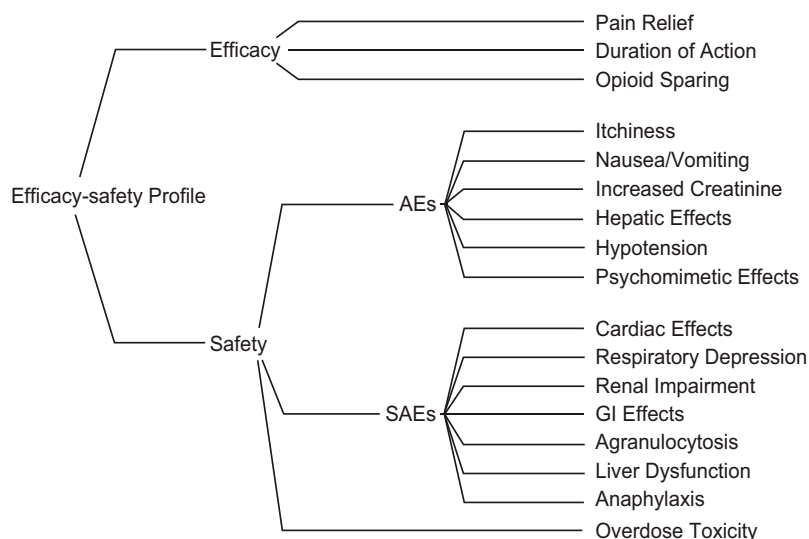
Efficacy-safety Profile

Efficacy
Pain Relief
Duration of Action
Opioid Sparing

Safety

AEs
Itchiness
Nausea/Vomiting
Increased Creatinine
Hepatic Effects
Hypotension
Psychomimetic Effects

SAEs
Cardiac Effects
Respiratory Depression
Renal Impairment
GI Effects
Agranulocytosis
Liver Dysfunction
Anaphylaxis

Overdose Toxicity